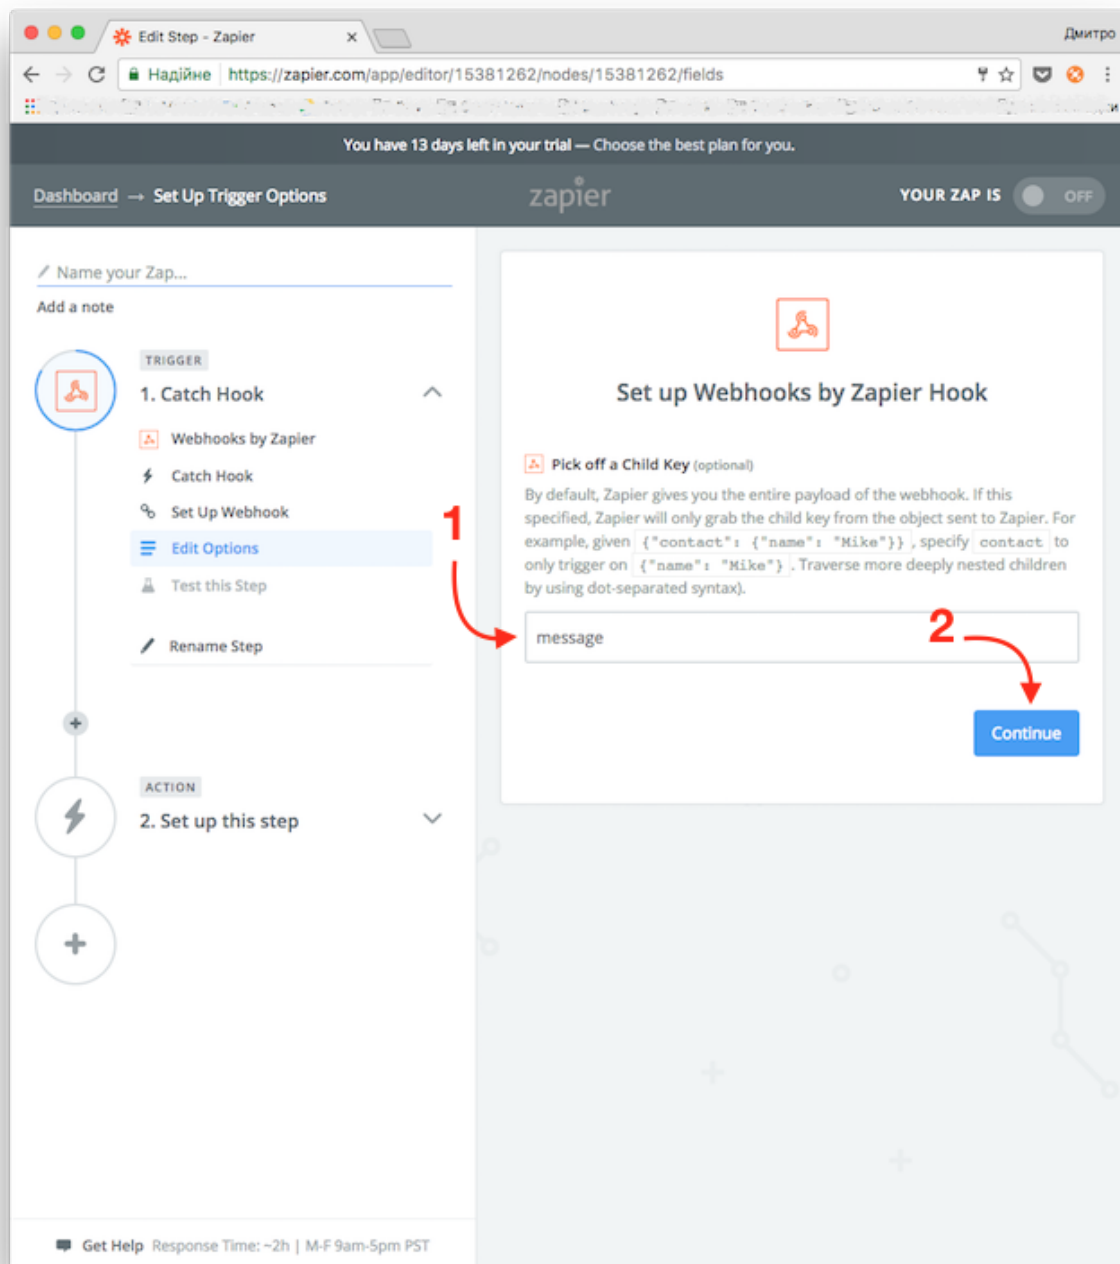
Edit Step - Zapier ×

Дмитро

Надійне https://zapier.com/app/editor/15381262/nodes/15381262/fields

You have 13 days left in your trial — Choose the best plan for you.

Dashboard → Set Up Trigger Options

zapier

YOUR ZAP IS OFF

Name your Zap...

Add a note

TRIGGER

1. Catch Hook

Webhooks by Zapier

Catch Hook

Set Up Webhook

Edit Options

Test this Step

Rename Step

ACTION

2. Set up this step

Set up Webhooks by Zapier Hook

Pick off a Child Key (optional)

By default, Zapier gives you the entire payload of the webhook. If this specified, Zapier will only grab the child key from the object sent to Zapier. For example, given {"contact": {"name": "Mike"}}, specify contact to only trigger on {"name": "Mike"}. Traverse more deeply nested children by using dot-separated syntax).

1

message

2

Continue

Get Help Response Time: ~2h | M-F 9am-5pm PST